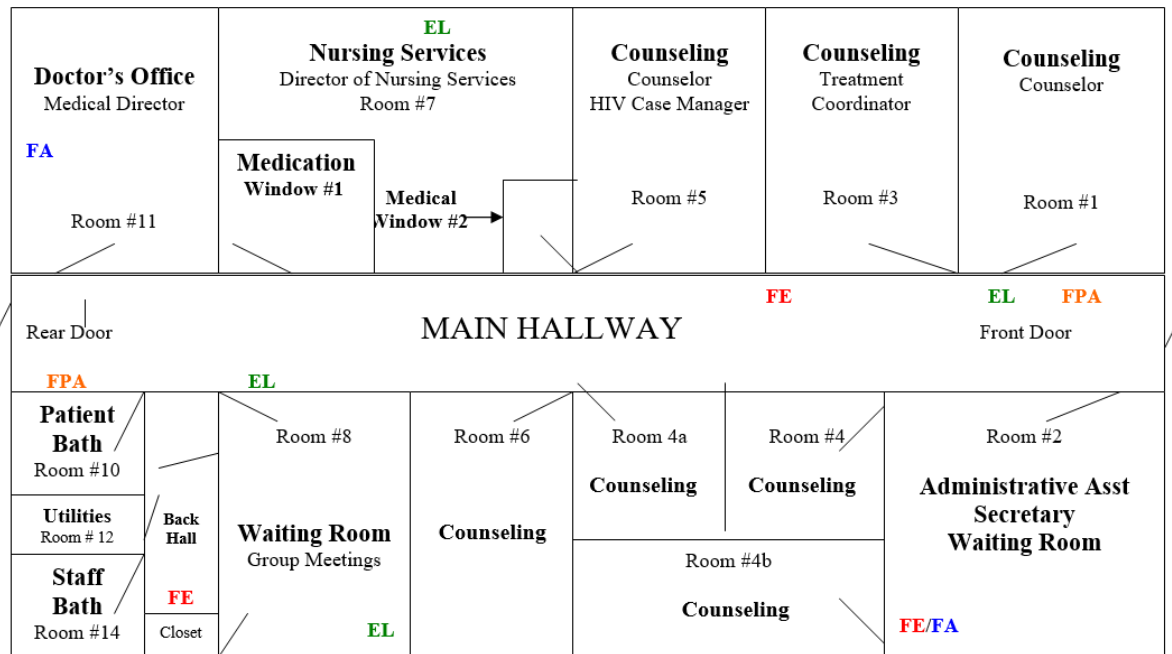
Doctor's Office
Medical Director

FA

Room #11

EL
Nursing Services
Director of Nursing Services
Room #7

Medication
Window #1

Medical
Window #2

Counseling
Counselor
HIV Case Manager

Room #5

Counseling
Treatment
Coordinator

Room #3

Counseling
Counselor

Room #1

FE
EL
FPA

Rear Door

MAIN HALLWAY

Front Door

FPA
EL

Patient
Bath
Room #10

Utilities
Room # 12

Staff
Bath
Room #14

Back
Hall

FE

Closet

Room #8

Waiting Room
Group Meetings

EL

Room #6

Counseling

Room 4a

Counseling

Room #4

Counseling

Room #4b

Counseling

Room #2

Administrative Asst
Secretary
Waiting Room

FE/FA